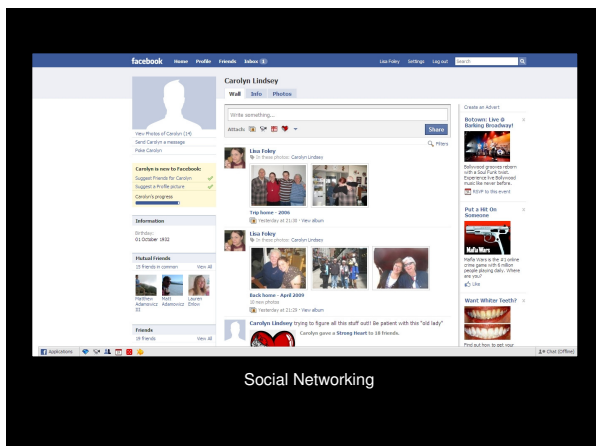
facebook Home Profile Friends Inbox 1

Lisa Foley Settings Log out Search

Carolyn Lindsey

Wall Info Photos

Write something...

Attach:

Share

Filters

View Photos of Carolyn (14)

Send Carolyn a message

Poke Carolyn

Carolyn is new to Facebook:

Suggest Friends for Carolyn

Suggest a Profile picture

Carolyn's progress

Information

Birthday:
01 October 1932

Mutual Friends

16 friends in common View All

Matthew Adamowicz 32

Matt Adamowicz

Lauren Enlow

Friends

16 friends See All

Lisa Foley

In these photos: Carolyn Lindsey

Trip home - 2006

Yesterday at 21:29 · View album

Lisa Foley

In these photos: Carolyn Lindsey

Back home - April 2009

10 new photos

Yesterday at 21:28 · View album

Carolyn Lindsey trying to figure all this stuff out!! Be patient with this "old lady"

Carolyn gave a Strong Heart to 18 friends.

Create an Advert

Botown: Live @ Barking Broadway!

Bollywood grooves reborn with a Soul Funk twist. Experience live Bollywood music like never before.

RSVP to this event

Put a Hit On Someone

Mafia Wars

Mafia Wars is the #1 online crime game with 8 million people playing daily. Where are you?

Like

Want Whiter Teeth?

Find out how to get your

Applications

Chat (Offline)

Social Networking